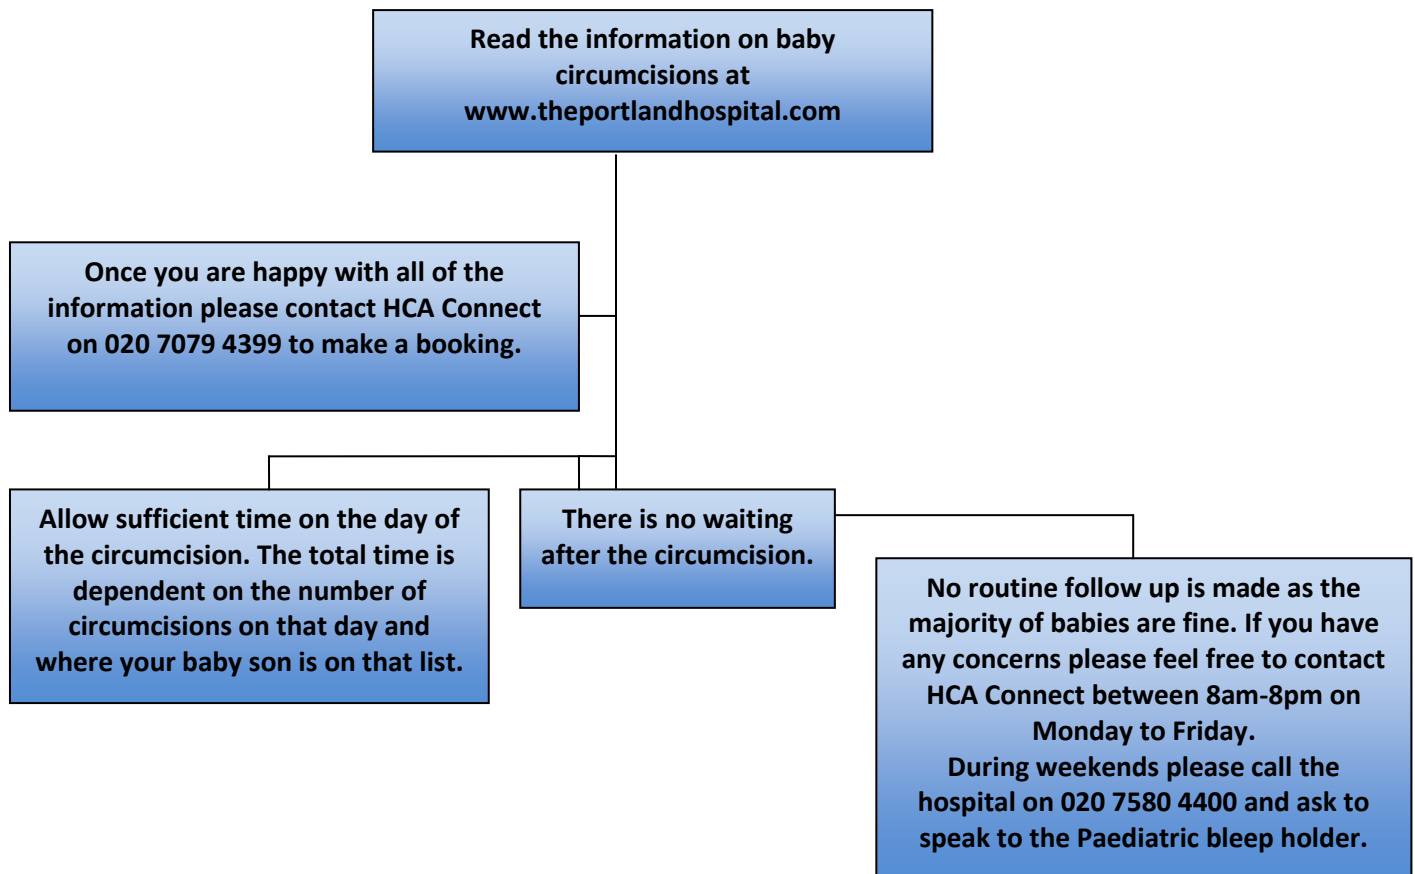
Read the information on baby circumcisions at www.theportlandhospital.com

Once you are happy with all of the information please contact HCA Connect on 020 7079 4399 to make a booking.

Allow sufficient time on the day of the circumcision. The total time is dependent on the number of circumcisions on that day and where your baby son is on that list.

There is no waiting after the circumcision.

No routine follow up is made as the majority of babies are fine. If you have any concerns please feel free to contact HCA Connect between 8am-8pm on Monday to Friday.
During weekends please call the hospital on 020 7580 4400 and ask to speak to the Paediatric bleep holder.